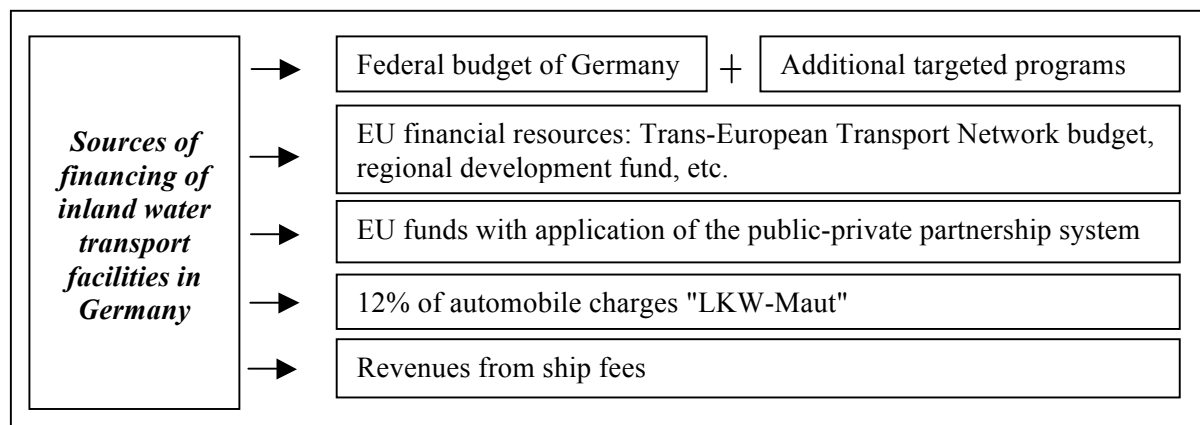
Sources of financing of inland water transport facilities in Germany

Federal budget of Germany + Additional targeted programs

EU financial resources: Trans-European Transport Network budget, regional development fund, etc.

EU funds with application of the public-private partnership system

12% of automobile charges "LKW-Maut"

Revenues from ship fees